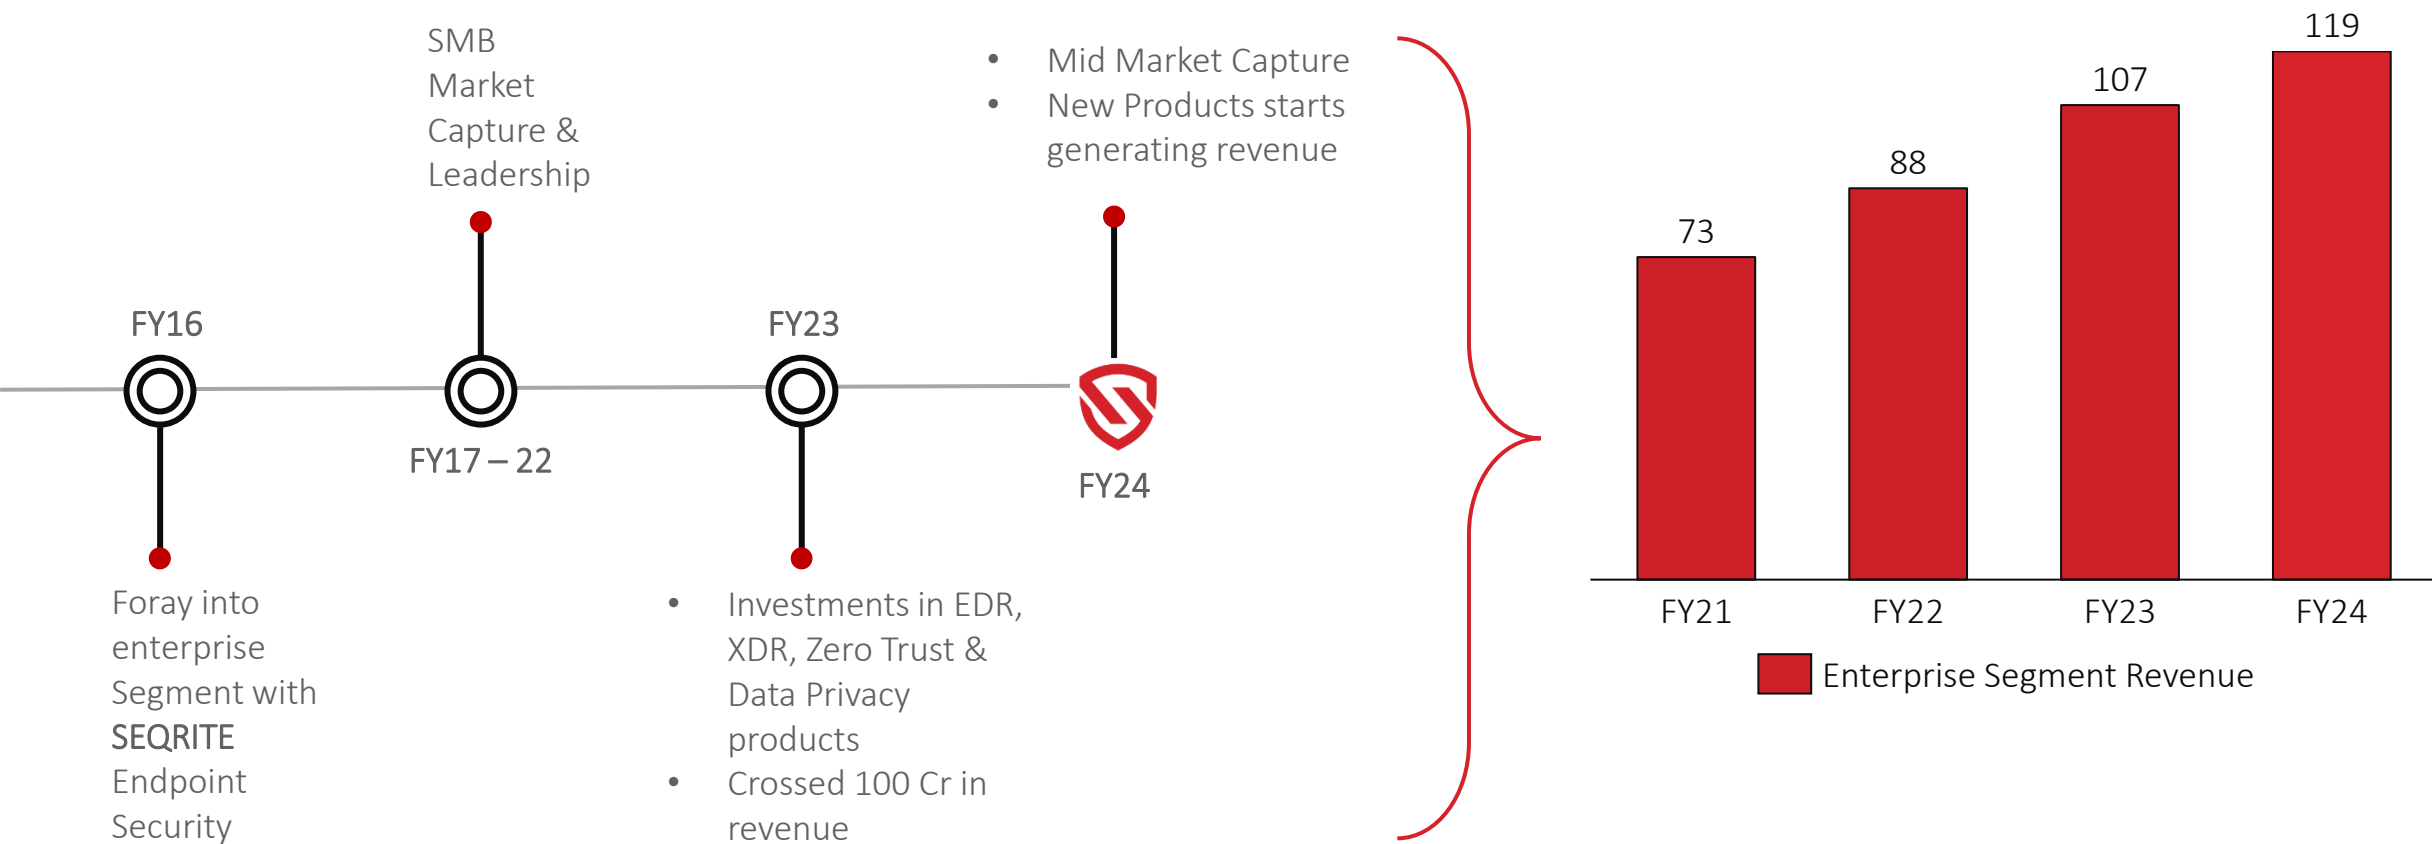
SMB Market Capture & Leadership

• Mid Market Capture
• New Products starts generating revenue

FY16

FY23

FY17 – 22

FY24

Foray into enterprise Segment with SEQRITE Endpoint Security

• Investments in EDR, XDR, Zero Trust & Data Privacy products
• Crossed 100 Cr in revenue

| FY21 | FY22 | FY23 | FY24 |
|---|---|---|---|
| 73 | 88 | 107 | 119 |

Enterprise Segment Revenue